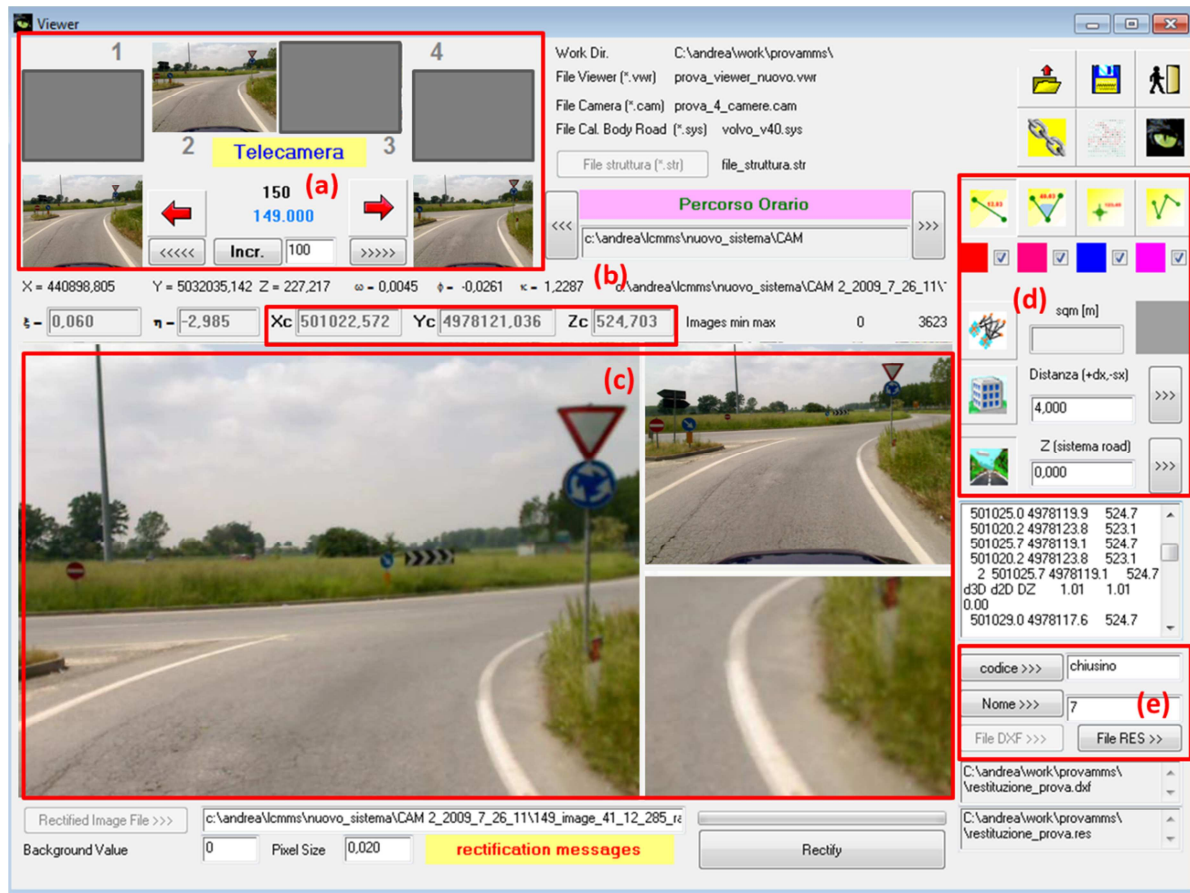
Viewer

1 2 Telecamera 3 4

150
149.000

<<<<< Incr. 100 >>>>>

(a)

Work Dir. C:\andrea\work\provamms\
File Viewer (*.vwr) prova_viewer_nuovo.vwr
File Camera (*.cam) prova_4_camere.cam
File Cal. Body Road (*.sys) volvo_v40.sys
File struttura (*.str) file_struttura.str

<<< Percorso Orario >>>
c:\andrea\lcmms\nuovo_sistema\CAM

(b)

X = 440898,805 Y = 5032035,142 Z = 227,217 ω = 0,0045 ϕ = -0,0261 κ = 1,2287 c:\andrea\lcmms\nuovo_sistema\CAM 2_2009_7_26_11\

ξ = 0,060 η = -2,985 Xc 501022,572 Yc 4978121,036 Zc 524,703 Images min max 0 3623

(c)

(d)
sqm [m]
Distanza (+dx,-sx) 4,000 >>>
Z (sistema road) 0,000 >>>

501025.0 4978119.9 524.7
501020.2 4978123.8 523.1
501025.7 4978119.1 524.7
501020.2 4978123.8 523.1
2 501025.7 4978119.1 524.7
d3D d2D DZ 1.01 1.01
0.00
501029.0 4978117.6 524.7

codice >>> chiusino
Nome >>> 7
(e)
File DXF >>> File RES >>
C:\andrea\work\provamms\ \restituzione_prova.dxf
C:\andrea\work\provamms\ \restituzione_prova.res

Rectified Image File >>> c:\andrea\lcmms\nuovo_sistema\CAM 2_2009_7_26_11\149_image_41_12_285_ra
Background Value 0 Pixel Size 0,020 rectification messages
Rectify